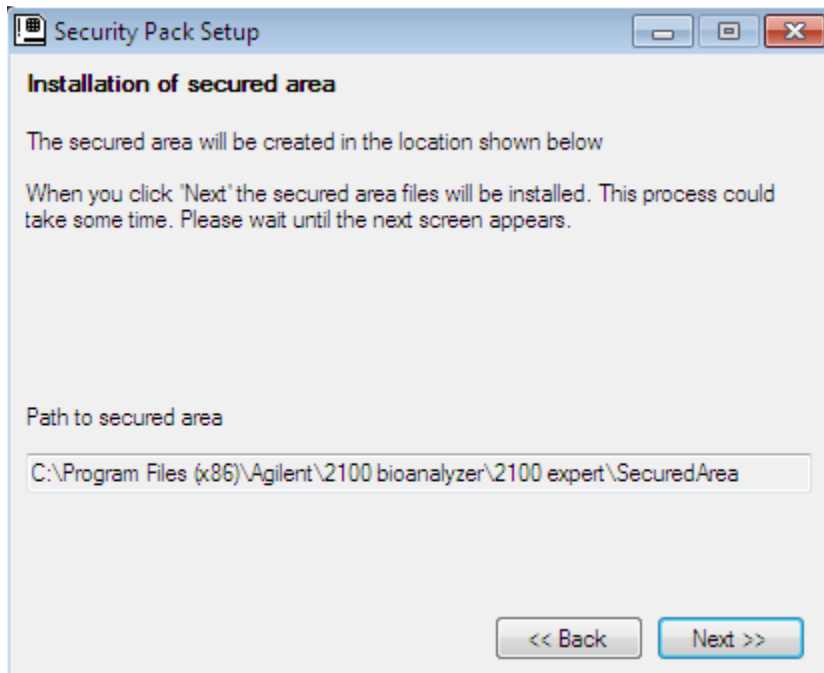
Security Pack Setup

Installation of secured area

The secured area will be created in the location shown below

When you click 'Next' the secured area files will be installed. This process could take some time. Please wait until the next screen appears.

Path to secured area

C:\Program Files (x86)\Agilent\2100 bioanalyzer\2100 expert\SecuredArea

<< Back

Next >>